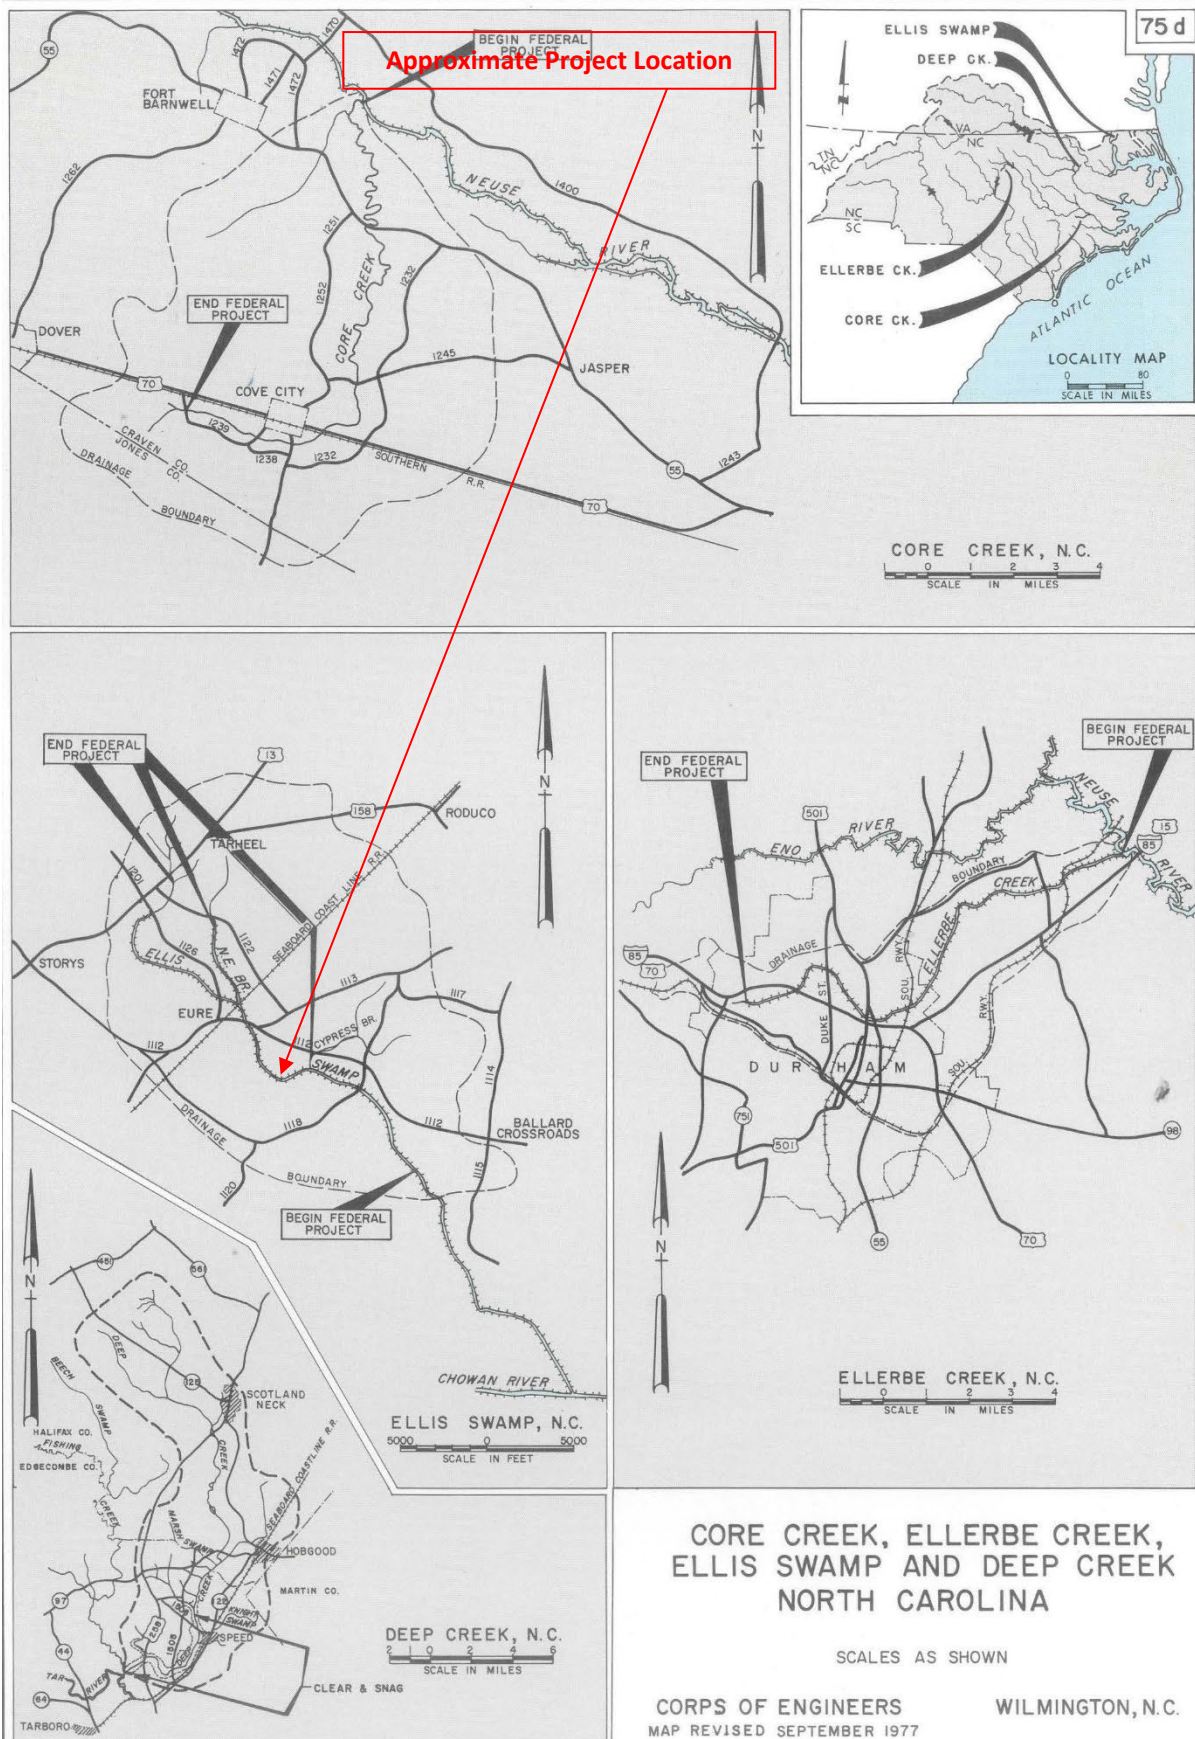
BEGIN FEDERAL PROJECT
Approximate Project Location

55
1470
1472
1471
1472
FORT BARNWELL
1262
NEUSE
1400
RIVER
1251
CREEK
CORE
1252
1232
END FEDERAL PROJECT
DOVER
70
COVE CITY
1245
JASPER
1239
CRAVEN CO.
JONES CO.
DRAINAGE
1238
1232
SOUTHERN R.R.
55
1243
70
BOUNDARY
N

CORE CREEK, N.C.
0 1 2 3 4
SCALE IN MILES

75 d
ELLIS SWAMP
DEEP CK.
VA
NC
TN
NC
NC
SC
ELLERBE CK.
CORE CK.
ATLANTIC OCEAN
LOCALITY MAP
0 80
SCALE IN MILES

END FEDERAL PROJECT
13
158
RODUCO
TARHEEL
SEABOARD COAST LINE R.R.
1201
1126
ELLIS
N.E. BR.
1122
STORYS
1113
1117
EURE
1112
CYPRESS BR.
1112
SWAMP
1114
DRAINAGE
1118
1112
BALLARD CROSSROADS
1115
1120
BOUNDARY
BEGIN FEDERAL PROJECT
N
CHOWAN RIVER
ELLIS SWAMP, N.C.
5000 0 5000
SCALE IN FEET

END FEDERAL PROJECT
BEGIN FEDERAL PROJECT
501
RIVER
ENO
NEUSE
15
85
RIVER
BOUNDARY
CREEK
ELLERBE
RWY.
SOU.
DRAINAGE
85
70
ST.
DUKE
D U R H A M
SOU.
RWY.
751
501
98
55
70
N
ELLERBE CREEK, N.C.
0 2 3 4
SCALE IN MILES

N
48
561
DEEP
BEECH
125
SCOTLAND NECK
SWAMP
HALIFAX CO.
FISHING
EDGECOMBE CO.
CREEK
CREEK
SEABOARD COASTLINE R.R.
MARSH SWAMP
HOBGOOD
MARTIN CO.
97
CREEK
KEHUKEE SWAMP
44
SPEED
TAR
RIVER
64
CLEAR & SNAG
TARBORO
DEEP CREEK, N.C.
2 1 0 2 4 6
SCALE IN MILES

CORE CREEK, ELLERBE CREEK, ELLIS SWAMP AND DEEP CREEK NORTH CAROLINA

SCALES AS SHOWN

CORPS OF ENGINEERS WILMINGTON, N.C.
MAP REVISED SEPTEMBER 1977